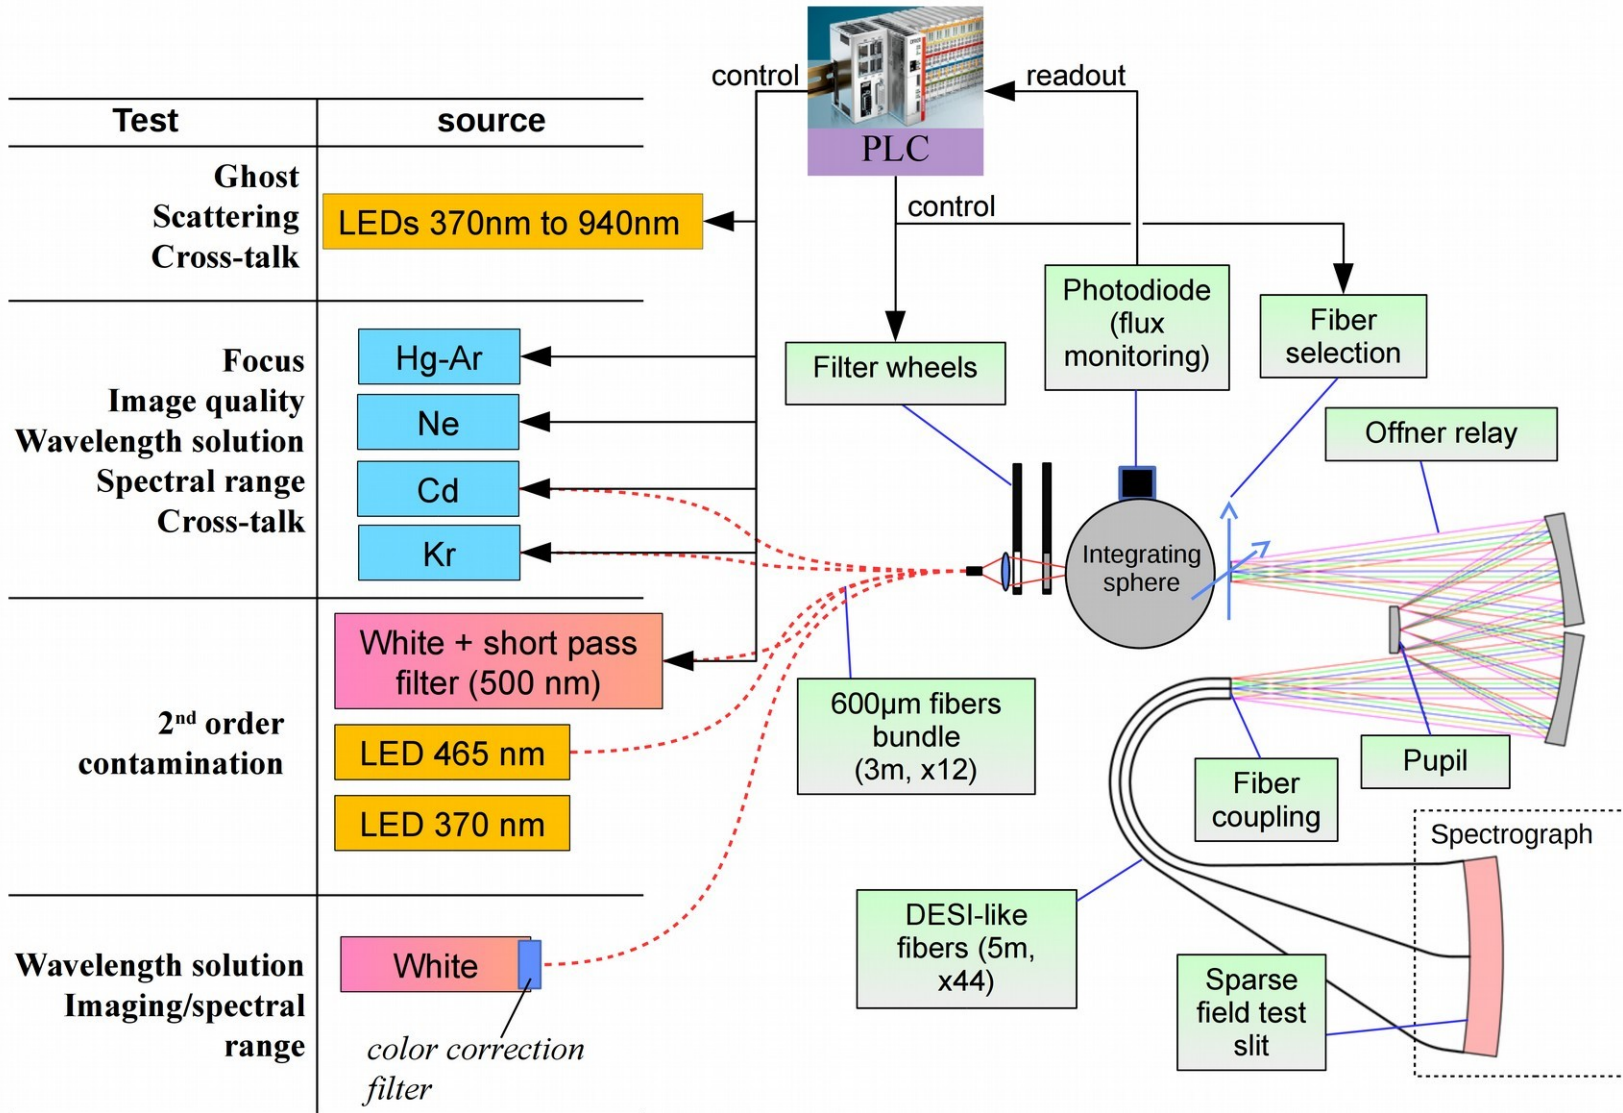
| Test | source |
|---|---|
| Ghost Scattering Cross-talk | LEDs 370nm to 940nm |
| Focus Image quality Wavelength solution Spectral range Cross-talk | Hg-Ar Ne Cd Kr |
| 2$^{nd}$ order contamination | White + short pass filter (500 nm) LED 465 nm LED 370 nm |
| Wavelength solution Imaging/spectral range | White |

color correction filter

control

readout

PLC

control

Filter wheels

Photodiode (flux monitoring)

Fiber selection

Offner relay

Integrating sphere

600µm fibers bundle (3m, x12)

Fiber coupling

Pupil

Spectrograph

DESI-like fibers (5m, x44)

Sparse field test slit